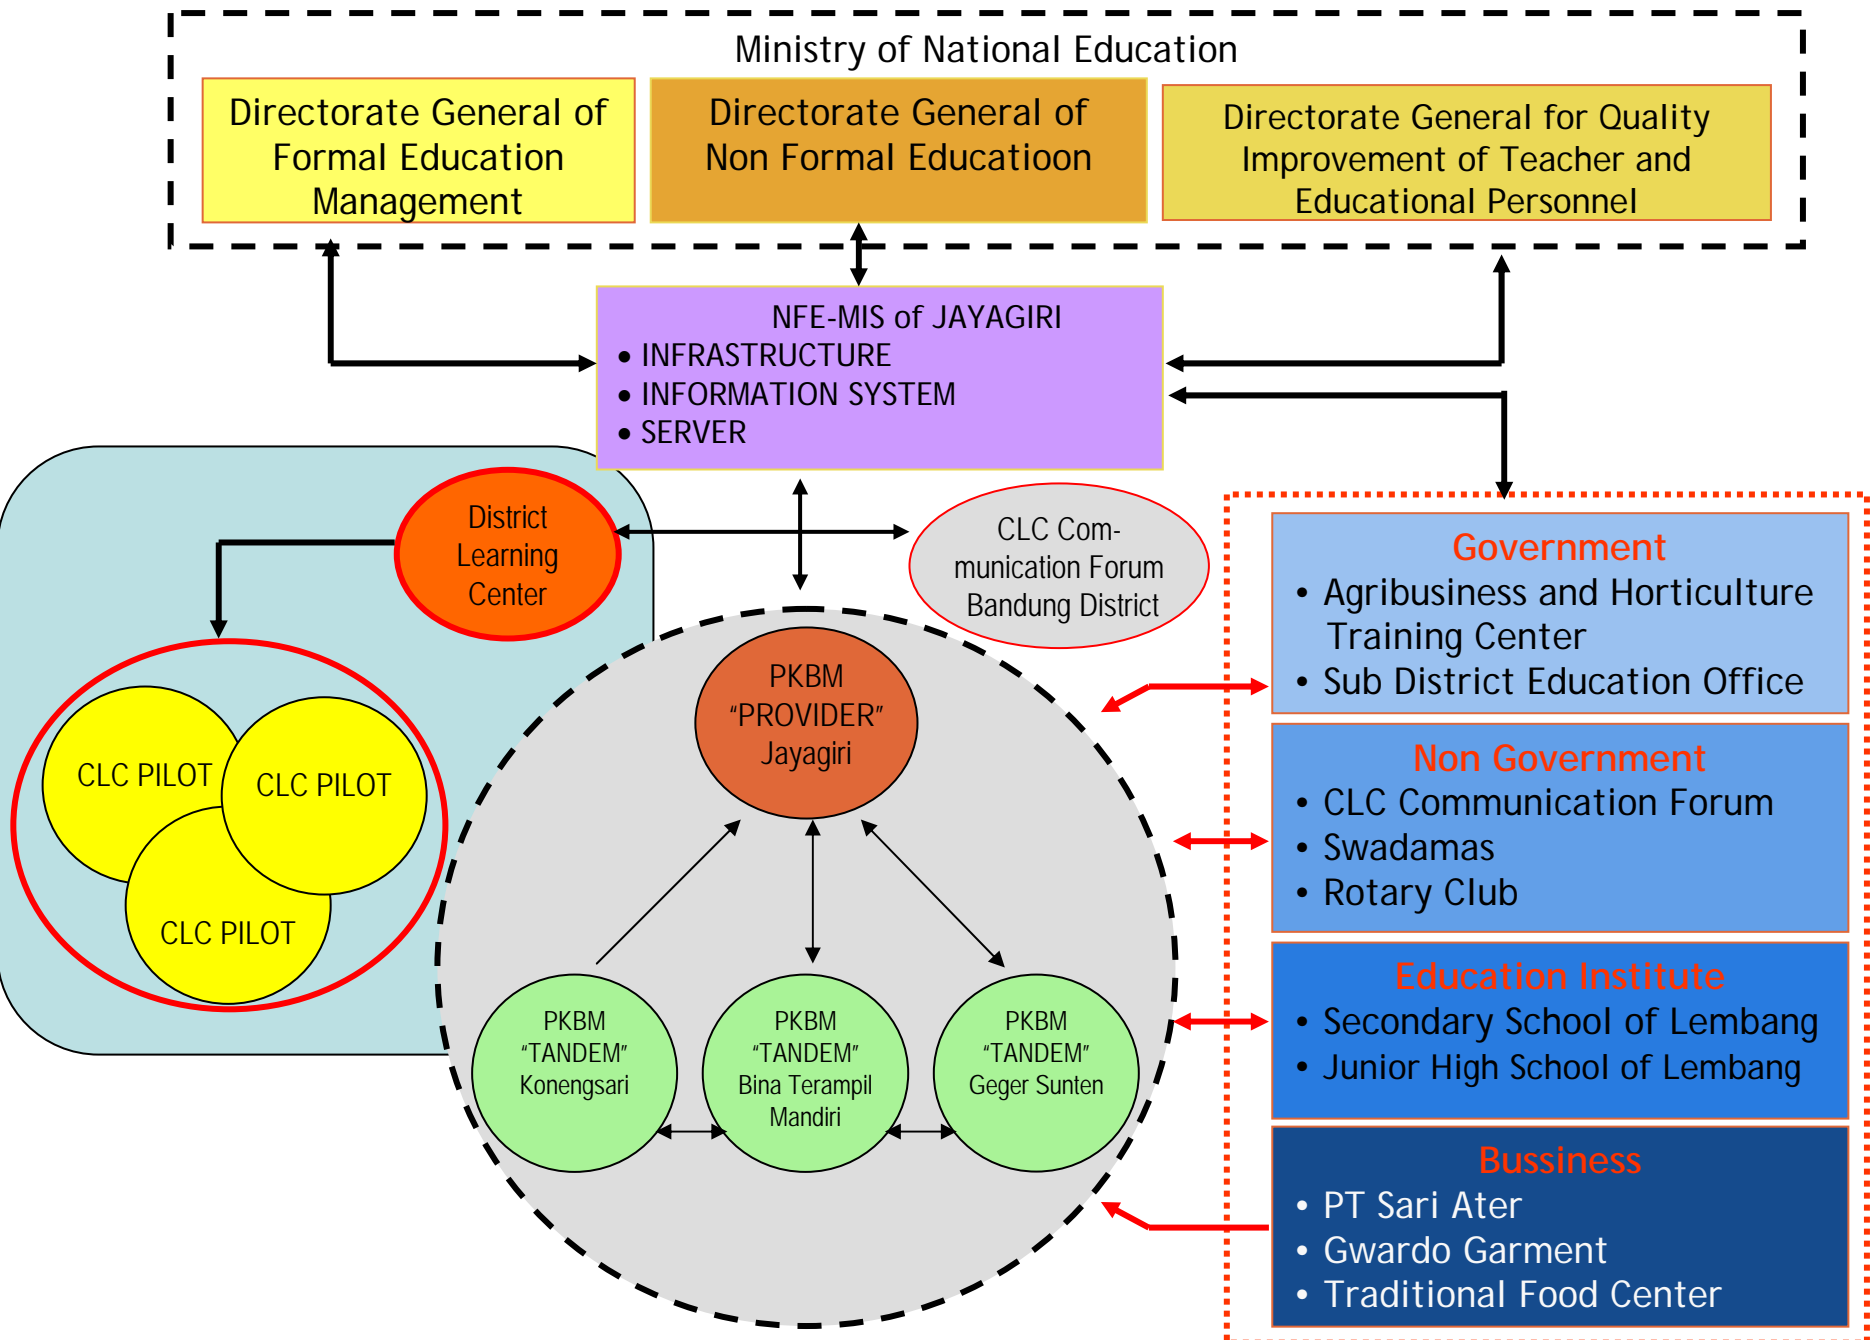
Ministry of National Education

Directorate General of Formal Education Management

Directorate General of Non Formal Educatioon

Directorate General for Quality Improvement of Teacher and Educational Personnel

NFE-MIS of JAYAGIRI
• INFRASTRUCTURE
• INFORMATION SYSTEM
• SERVER

District Learning Center

CLC Communication Forum Bandung District

CLC PILOT

CLC PILOT

CLC PILOT

PKBM "PROVIDER" Jayagiri

PKBM "TANDEM" Konengsari

PKBM "TANDEM" Bina Terampil Mandiri

PKBM "TANDEM" Geger Sunten

Government
• Agribusiness and Horticulture Training Center
• Sub District Education Office

Non Government
• CLC Communication Forum
• Swadamas
• Rotary Club

Education Institute
• Secondary School of Lembang
• Junior High School of Lembang

Bussiness
• PT Sari Ater
• Gwardo Garment
• Traditional Food Center